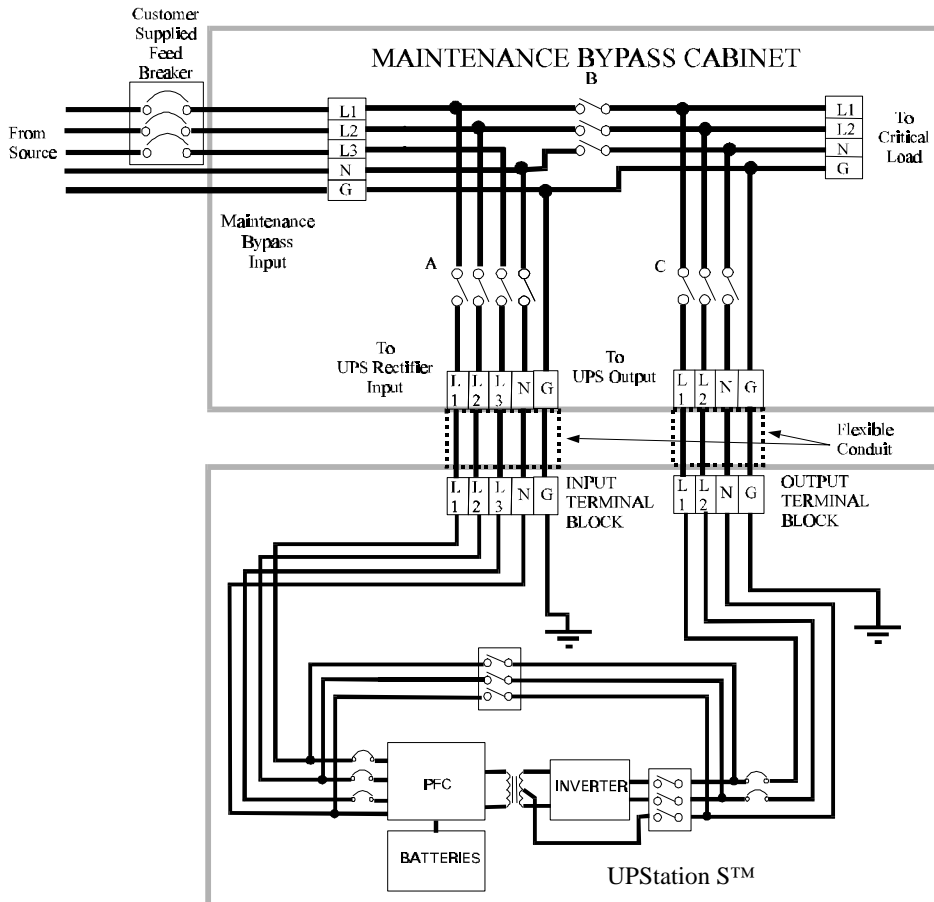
Customer Supplied Feed Breaker

MAINTENANCE BYPASS CABINET

B

From Source

L1
L2
L3
N
G

L1
L2
N
G

To Critical Load

Maintenance Bypass Input

A

C

To UPS Rectifier Input

To UPS Output

L 1 | L 2 | L 3 | N | G

L 1 | L 2 | N | G

Flexible Conduit

L 1 | L 2 | L 3 | N | G

INPUT TERMINAL BLOCK

L 1 | L 2 | N | G

OUTPUT TERMINAL BLOCK

PFC

INVERTER

BATTERIES

UPStation S™